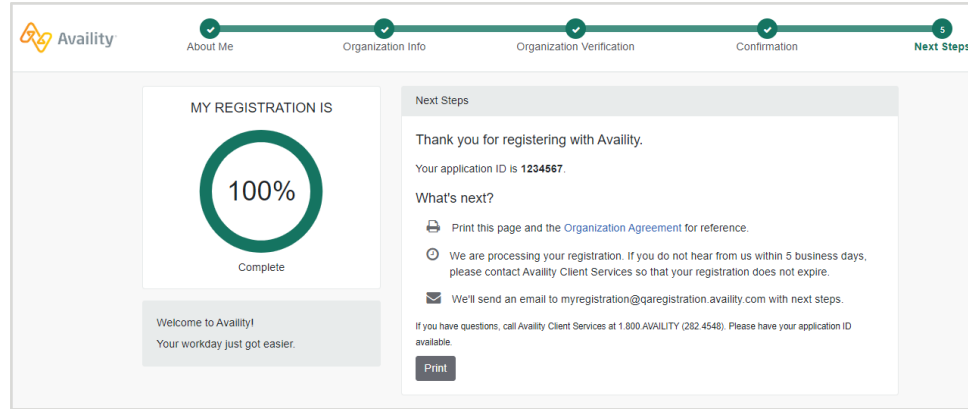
Availity

About Me

Organization Info

Organization Verification

Confirmation

5
Next Steps

MY REGISTRATION IS

100%

Complete

Welcome to Availity!

Your workday just got easier.

Next Steps

Thank you for registering with Availity.

Your application ID is **1234567**.

What's next?

Print this page and the Organization Agreement for reference.

We are processing your registration. If you do not hear from us within 5 business days, please contact Availity Client Services so that your registration does not expire.

We'll send an email to myregistration@qaregistration.availity.com with next steps.

If you have questions, call Availity Client Services at 1.800.AVAILITY (282.4548). Please have your application ID available.

Print